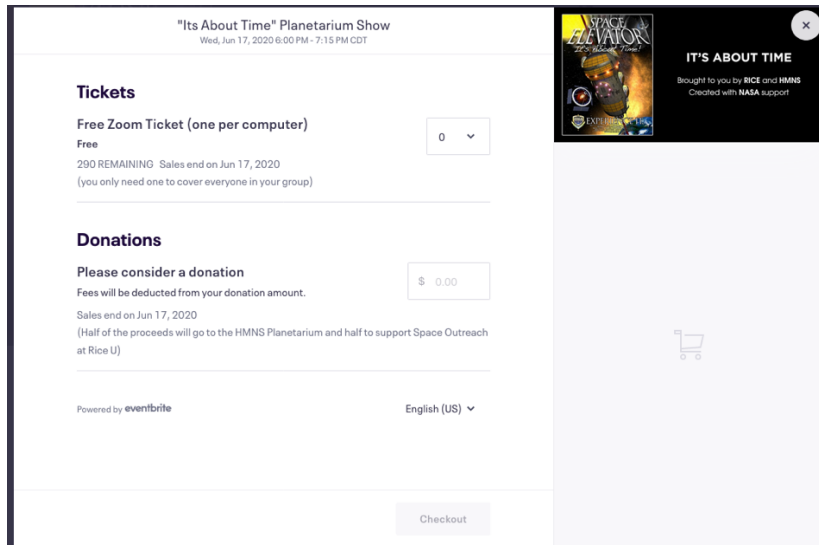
"Its About Time" Planetarium Show
Wed, Jun 17, 2020 6:00 PM - 7:15 PM CDT

SPACE ELEVATOR
It's About Time!
EXPLORE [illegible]

IT'S ABOUT TIME
Brought to you by RICE and HMNS
Created with NASA support

×

Tickets

Free Zoom Ticket (one per computer)
Free
290 REMAINING Sales end on Jun 17, 2020
(you only need one to cover everyone in your group)

0

Donations

Please consider a donation
Fees will be deducted from your donation amount.
Sales end on Jun 17, 2020
(Half of the proceeds will go to the HMNS Planetarium and half to support Space Outreach at Rice U)

$ 0.00

Powered by eventbrite

English (US)

Checkout